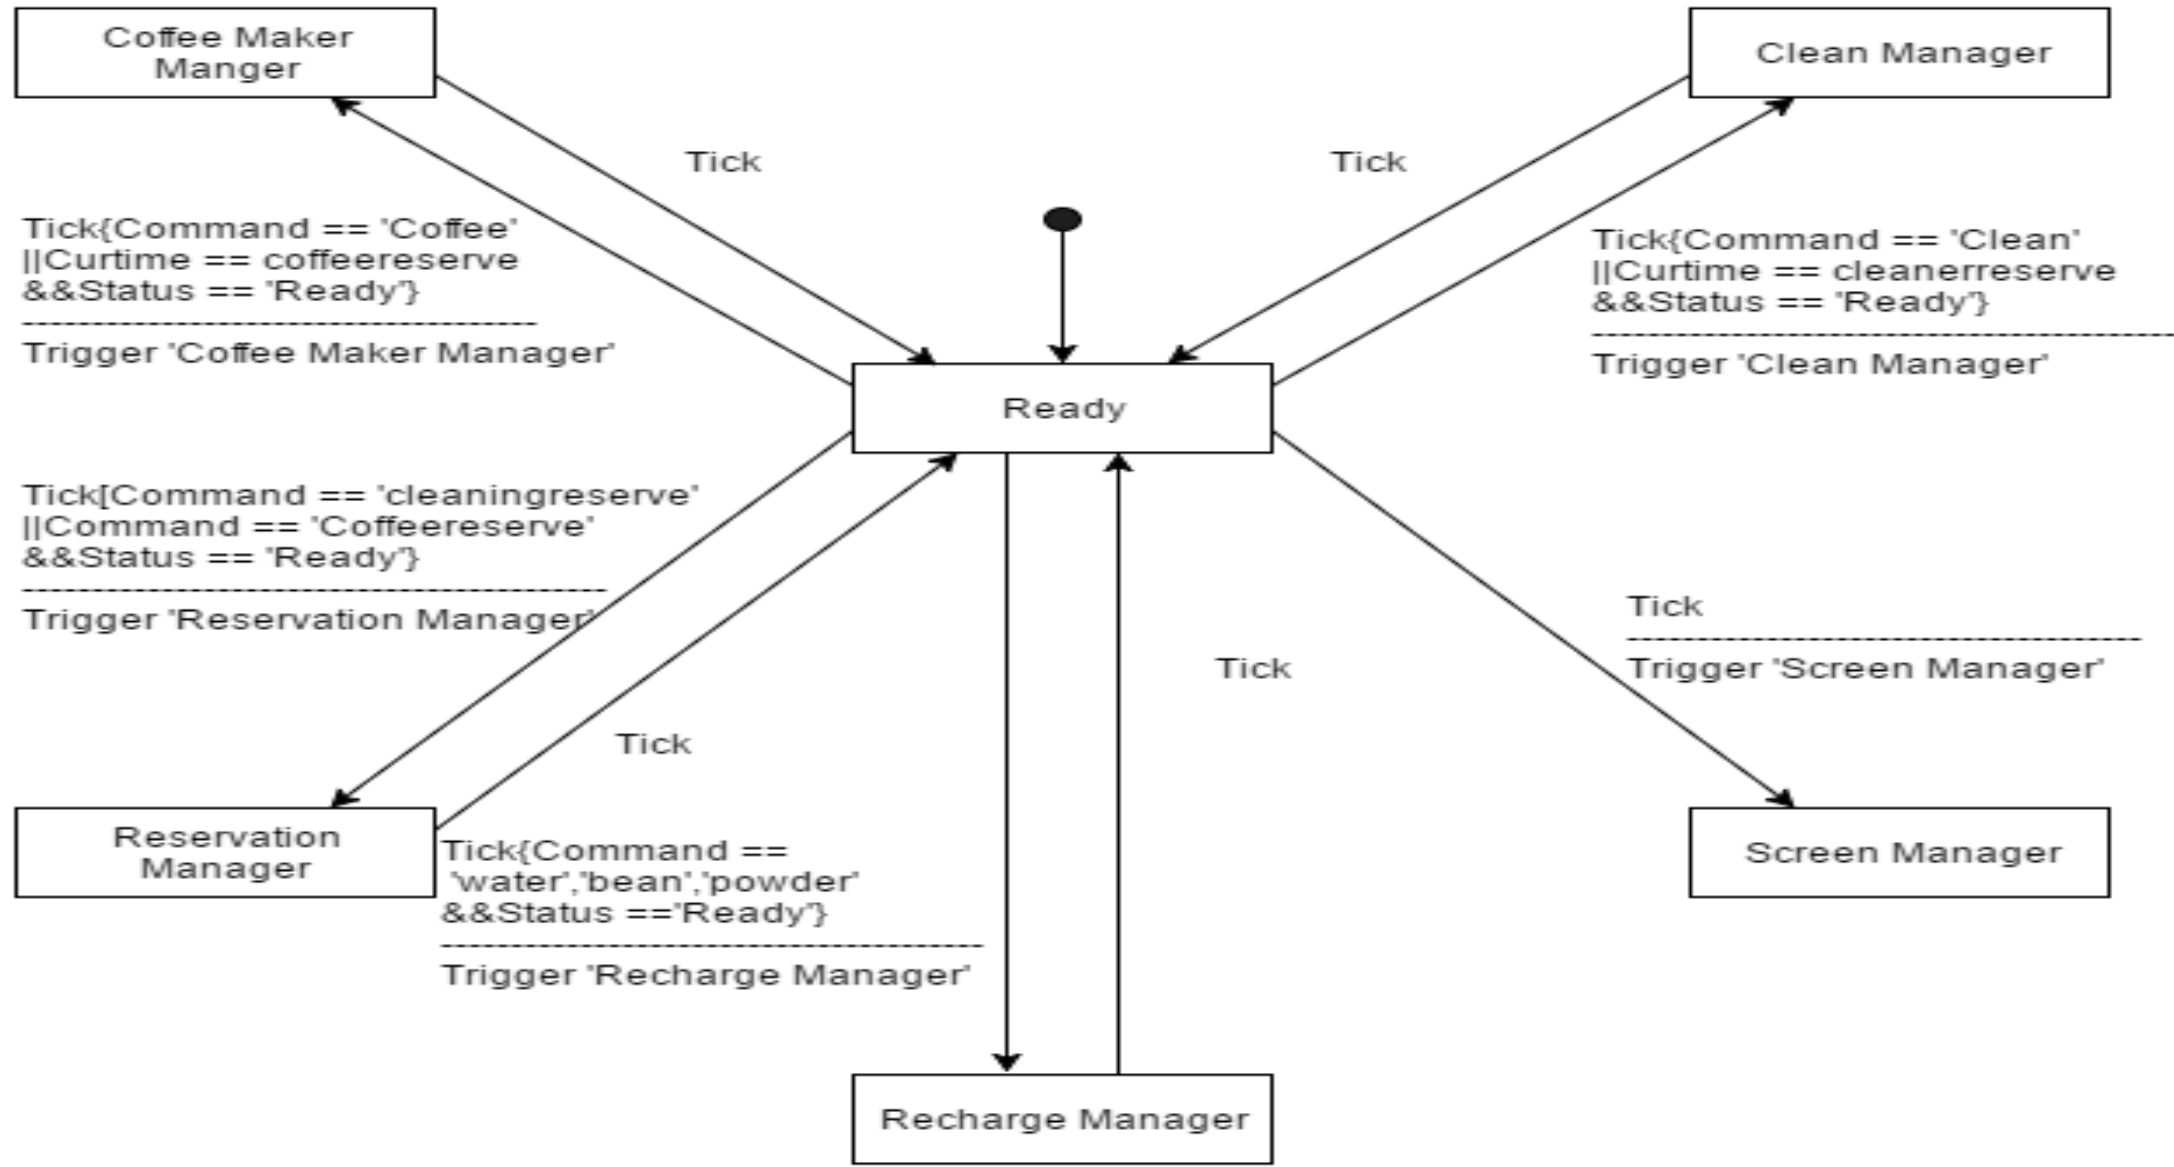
Coffee Maker Manger

Clean Manager

Tick

Tick

Tick{Command == 'Coffee' ||Curtime == coffeereserve &&Status == 'Ready'}
--------------------------------------------
Trigger 'Coffee Maker Manager'

Tick{Command == 'Clean' ||Curtime == cleanerreserve &&Status == 'Ready'}
--------------------------------------------
Trigger 'Clean Manager'

Ready

Tick[Command == 'cleaningreserve' ||Command == 'Coffeereserve' &&Status == 'Ready'}
--------------------------------------------
Trigger 'Reservation Manager'

Tick
--------------------------------------------
Trigger 'Screen Manager'

Tick

Tick

Reservation Manager

Tick{Command == 'water','bean','powder' &&Status =='Ready'}
--------------------------------------------
Trigger 'Recharge Manager'

Screen Manager

Recharge Manager